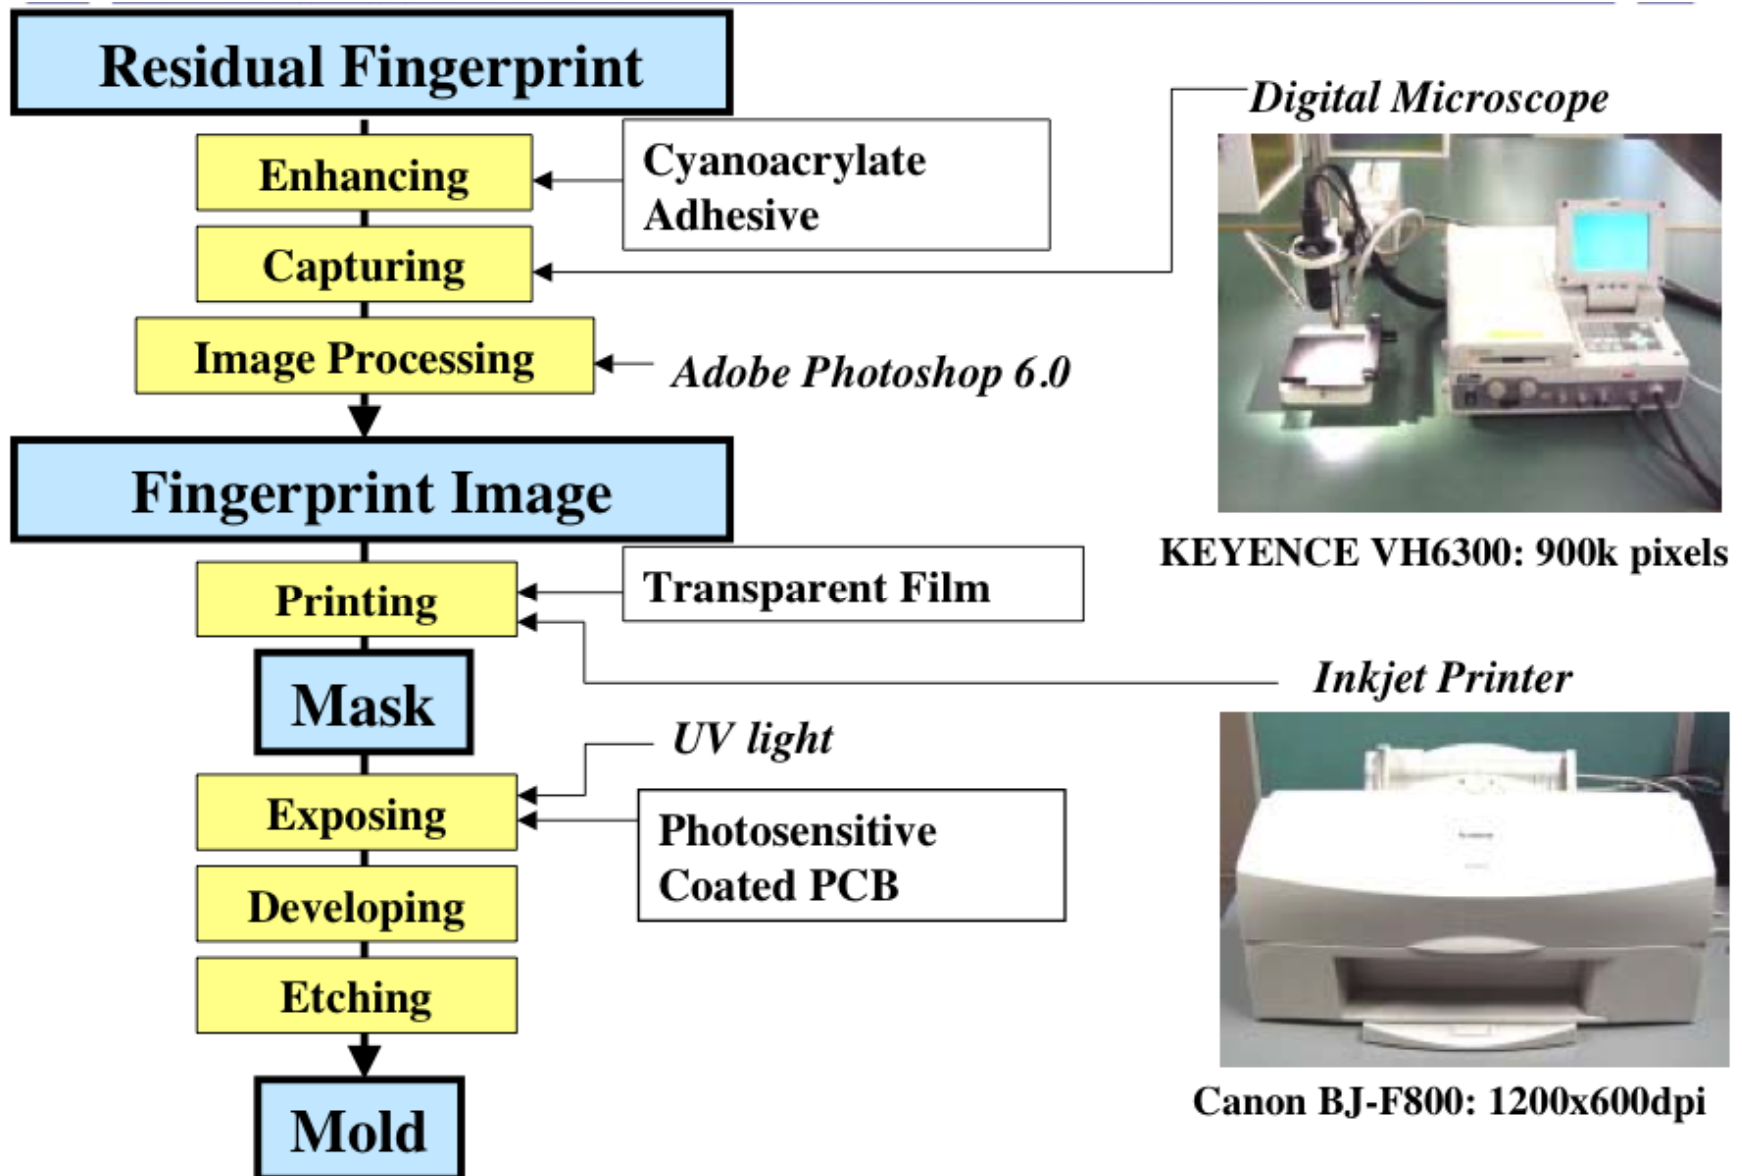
Residual Fingerprint

Enhancing

Cyanoacrylate Adhesive

Capturing

Digital Microscope

Image Processing

Adobe Photoshop 6.0

Fingerprint Image

KEYENCE VH6300: 900k pixels

Printing

Transparent Film

Mask

Inkjet Printer

UV light

Exposing

Photosensitive Coated PCB

Developing

Etching

Mold

Canon BJ-F800: 1200x600dpi